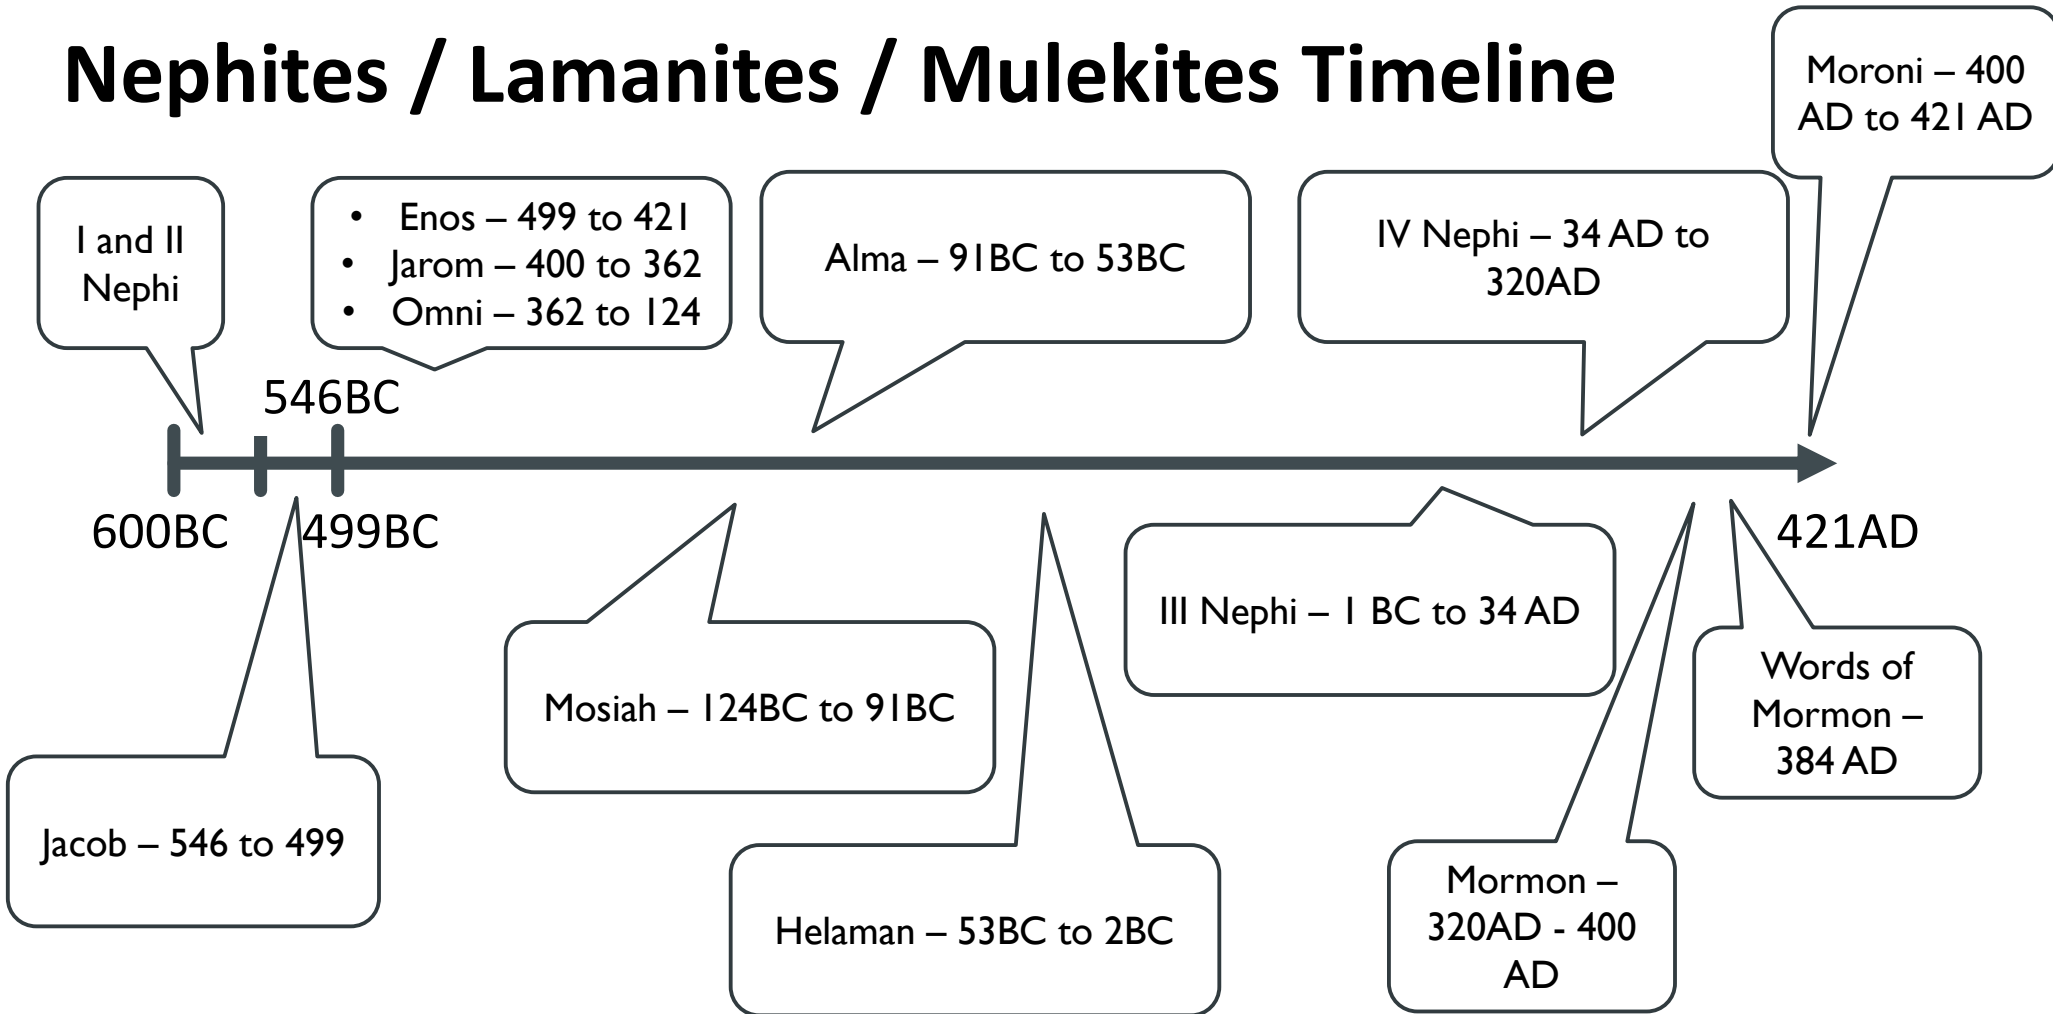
Nephites / Lamanites / Mulekites Timeline

Moroni – 400 AD to 421 AD

I and II Nephi

- Enos – 499 to 421
- Jarom – 400 to 362
- Omni – 362 to 124

Alma – 91BC to 53BC

IV Nephi – 34 AD to 320AD

546BC

600BC

499BC

421AD

III Nephi – 1 BC to 34 AD

Mosiah – 124BC to 91BC

Words of Mormon – 384 AD

Jacob – 546 to 499

Helaman – 53BC to 2BC

Mormon – 320AD - 400 AD